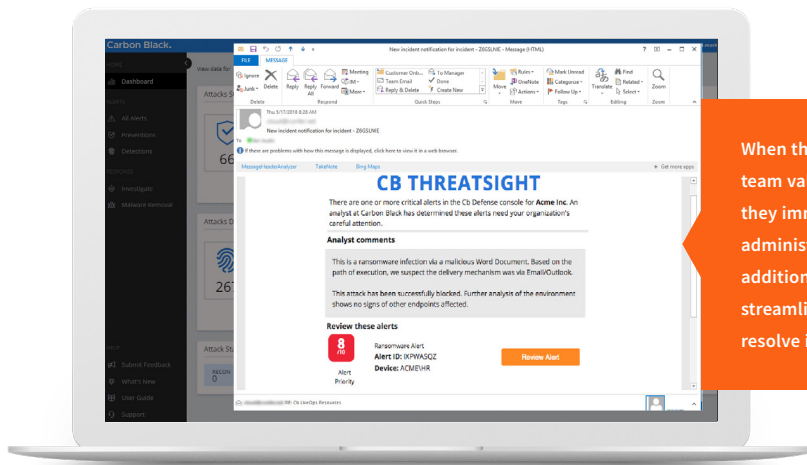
Carbon Black.

Dashboard

All Alerts

Preventions

Detections

Investigate

Malware Removal

Submit Feedback

What's New

User Guide

Support

Attacks St

66

Attacks D

26

Attack Sta

New incident notification for incident - Z6GSLNIE - Message (HTML)

FILE MESSAGE

Ignore Junk Delete Reply Reply All Forward Meeting IM More

Delete Respond

Customer Ordo... Team Email Reply & Delete To Manager Done Create New

Quick Steps

Move Rules OneNote Actions

Move

Mark Unread Categorize Follow Up

Tags

Translate Find Related Select

Editing

Zoom

Zoom

Thu 5/17/2018 8:28 AM

New incident notification for incident - Z6GSLNIE

To

If there are problems with how this message is displayed, click here to view it in a web browser.

MessageHeaderAnalyzer TaskNote Bing Maps Get more apps

CB THREATSIGHT

There are one or more critical alerts in the Cb Defense console for Acme Inc. An analyst at Carbon Black has determined these alerts need your organization's careful attention.

Analyst comments

This is a ransomware infection via a malicious Word Document. Based on the path of execution, we suspect the delivery mechanism was via Email/Outlook.

This attack has been successfully blocked. Further analysis of the environment shows no signs of other endpoints affected.

Review these alerts

8 /10

Alert Priority

Ransomware Alert

Alert ID: IKPWASQZ

Device: ACME\HR

Review Alert

Cb UseOps Resources

When th
team va
they imm
adminis
addition
streamli
resolve i